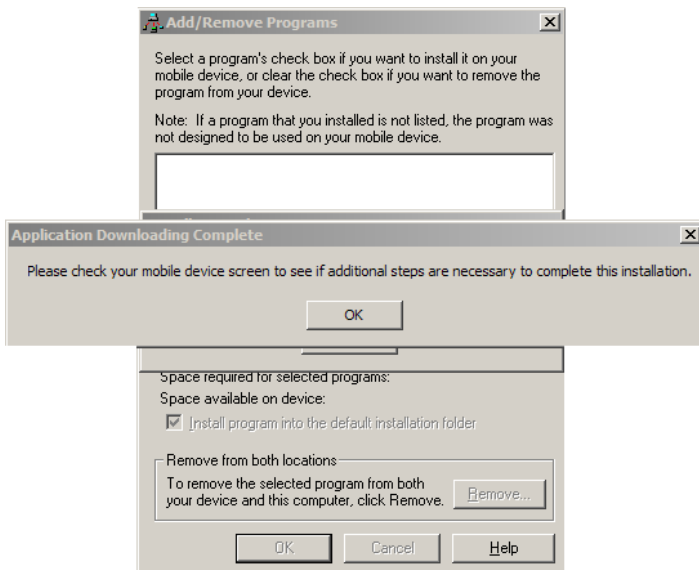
Add/Remove Programs

Select a program's check box if you want to install it on your mobile device, or clear the check box if you want to remove the program from your device.

Note: If a program that you installed is not listed, the program was not designed to be used on your mobile device.

Application Downloading Complete

Please check your mobile device screen to see if additional steps are necessary to complete this installation.

OK

Space required for selected programs:

Space available on device:

Install program into the default installation folder

Remove from both locations

To remove the selected program from both your device and this computer, click Remove.

Remove...

OK

Cancel

Help